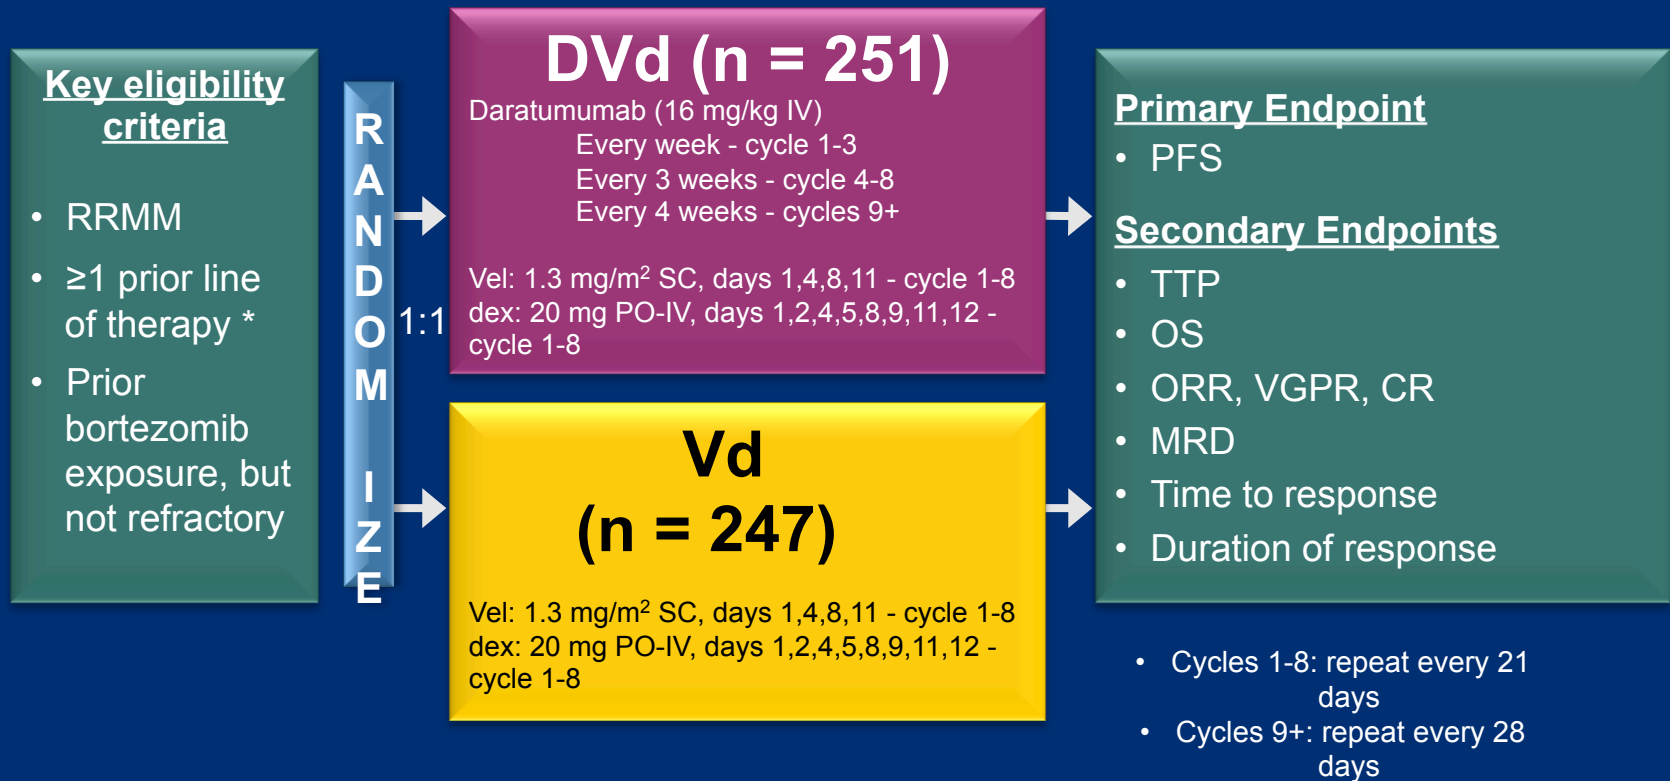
Key eligibility criteria

- RRMM
- ≥1 prior line of therapy *
- Prior bortezomib exposure, but not refractory

RANDOMIZE

1:1

DVd (n = 251)
Daratumumab (16 mg/kg IV)
Every week - cycle 1-3
Every 3 weeks - cycle 4-8
Every 4 weeks - cycles 9+

Vel: 1.3 mg/m$^2$ SC, days 1,4,8,11 - cycle 1-8
dex: 20 mg PO-IV, days 1,2,4,5,8,9,11,12 - cycle 1-8

Vd
(n = 247)

Vel: 1.3 mg/m$^2$ SC, days 1,4,8,11 - cycle 1-8
dex: 20 mg PO-IV, days 1,2,4,5,8,9,11,12 - cycle 1-8

Primary Endpoint
- PFS

Secondary Endpoints
- TTP
- OS
- ORR, VGPR, CR
- MRD
- Time to response
- Duration of response

- Cycles 1-8: repeat every 21 days
- Cycles 9+: repeat every 28 days